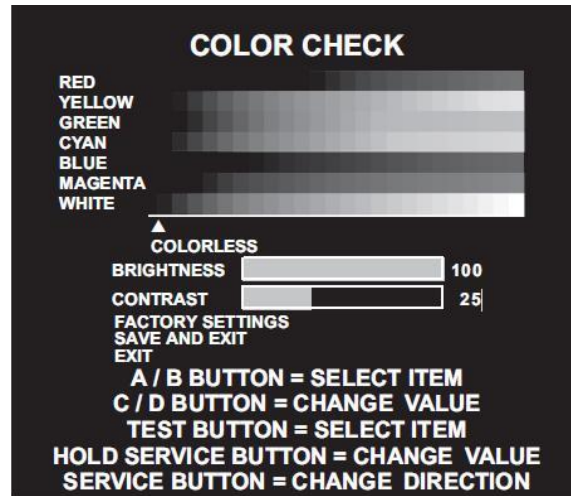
COLOR CHECK

RED
YELLOW
GREEN
CYAN
BLUE
MAGENTA
WHITE

COLORLESS

BRIGHTNESS 100

CONTRAST 25

FACTORY SETTINGS
SAVE AND EXIT
EXIT

A / B BUTTON = SELECT ITEM
C / D BUTTON = CHANGE VALUE
TEST BUTTON = SELECT ITEM
HOLD SERVICE BUTTON = CHANGE VALUE
SERVICE BUTTON = CHANGE DIRECTION